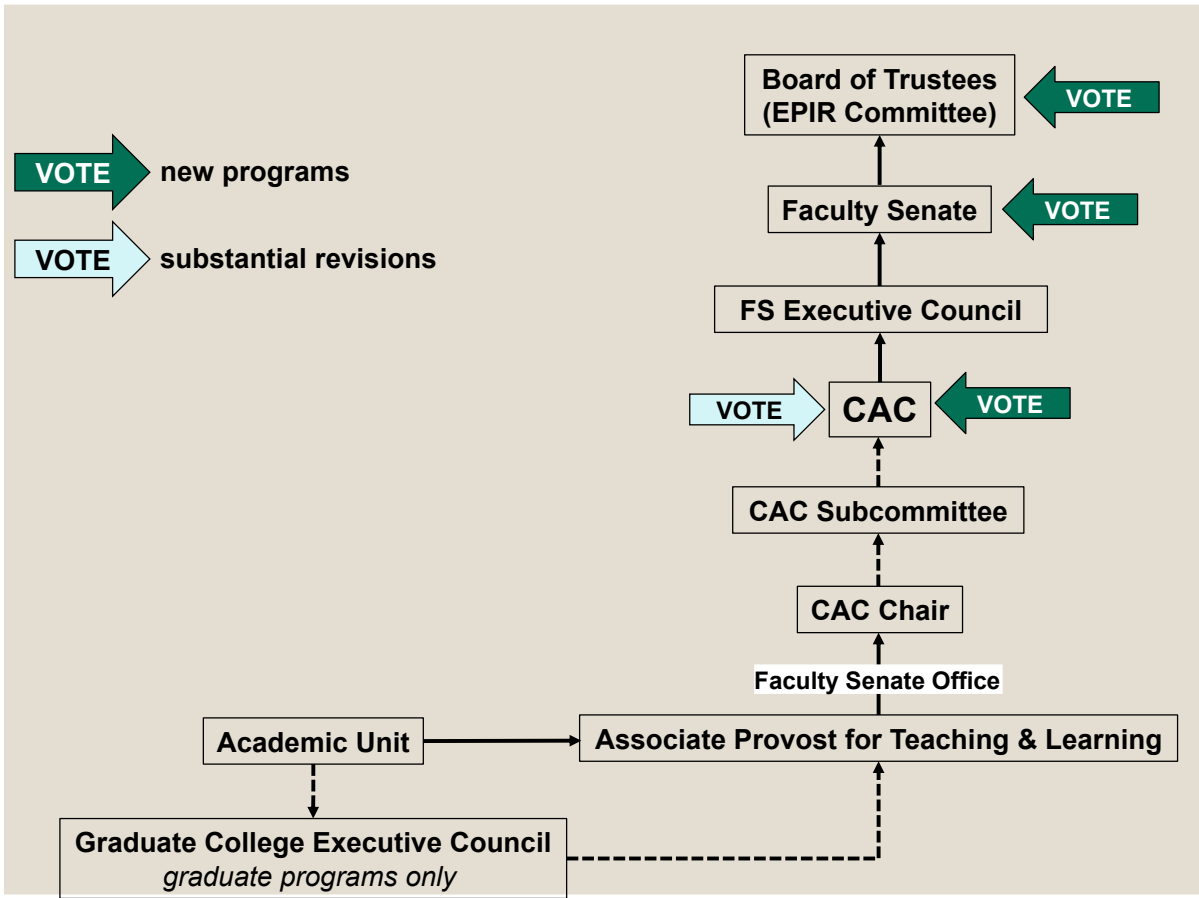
Board of Trustees
(EPIR Committee)

VOTE

VOTE new programs

VOTE substantial revisions

Faculty Senate

VOTE

FS Executive Council

VOTE

CAC

VOTE

CAC Subcommittee

CAC Chair

Faculty Senate Office

Academic Unit

Associate Provost for Teaching & Learning

Graduate College Executive Council
*graduate programs only*